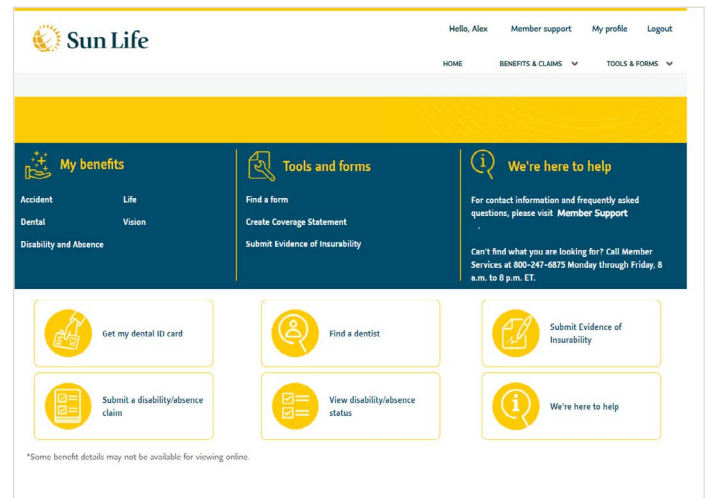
Sun Life

Hello, Alex Member support My profile Logout

HOME BENEFITS & CLAIMS TOOLS & FORMS

My benefits

Accident
Life
Dental
Vision
Disability and Absence

Tools and forms

Find a form
Create Coverage Statement
Submit Evidence of Insurability

We're here to help

For contact information and frequently asked questions, please visit Member Support .

Can't find what you are looking for? Call Member Services at 800-247-6875 Monday through Friday, 8 a.m. to 8 p.m. ET.

Get my dental ID card

Find a dentist

Submit Evidence of Insurability

Submit a disability/absence claim

View disability/absence status

We're here to help

*Some benefit details may not be available for viewing online.